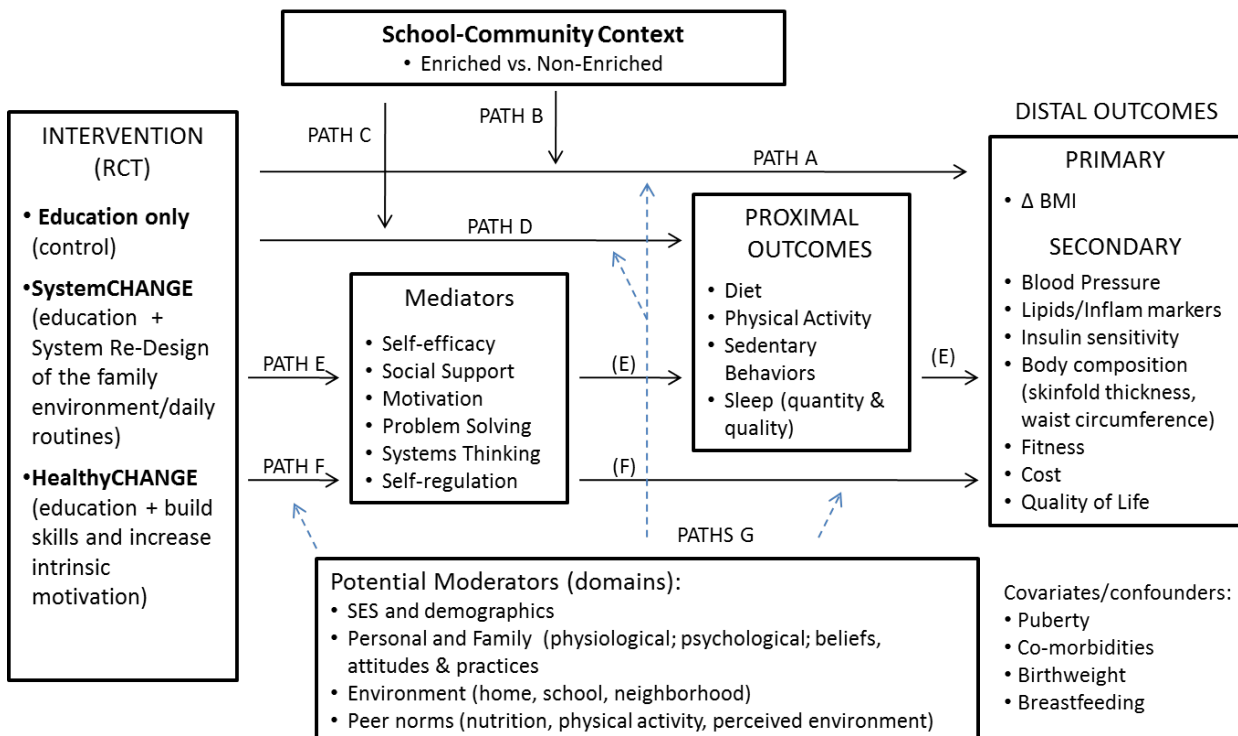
School-Community Context
• Enriched vs. Non-Enriched

PATH B

PATH C

DISTAL OUTCOMES

INTERVENTION (RCT)

• Education only (control)

•SystemCHANGE (education + System Re-Design of the family environment/daily routines)

•HealthyCHANGE (education + build skills and increase intrinsic motivation)

PATH A

PATH D

PATH E

PATH F

Mediators
• Self-efficacy
• Social Support
• Motivation
• Problem Solving
• Systems Thinking
• Self-regulation

(E)

(F)

PROXIMAL OUTCOMES
• Diet
• Physical Activity
• Sedentary Behaviors
• Sleep (quantity & quality)

(E)

PRIMARY
• Δ BMI

SECONDARY
• Blood Pressure
• Lipids/Inflam markers
• Insulin sensitivity
• Body composition (skinfold thickness, waist circumference)
• Fitness
• Cost
• Quality of Life

PATHS G

Potential Moderators (domains):
• SES and demographics
• Personal and Family (physiological; psychological; beliefs, attitudes & practices
• Environment (home, school, neighborhood)
• Peer norms (nutrition, physical activity, perceived environment)

Covariates/confounders:
• Puberty
• Co-morbidities
• Birthweight
• Breastfeeding